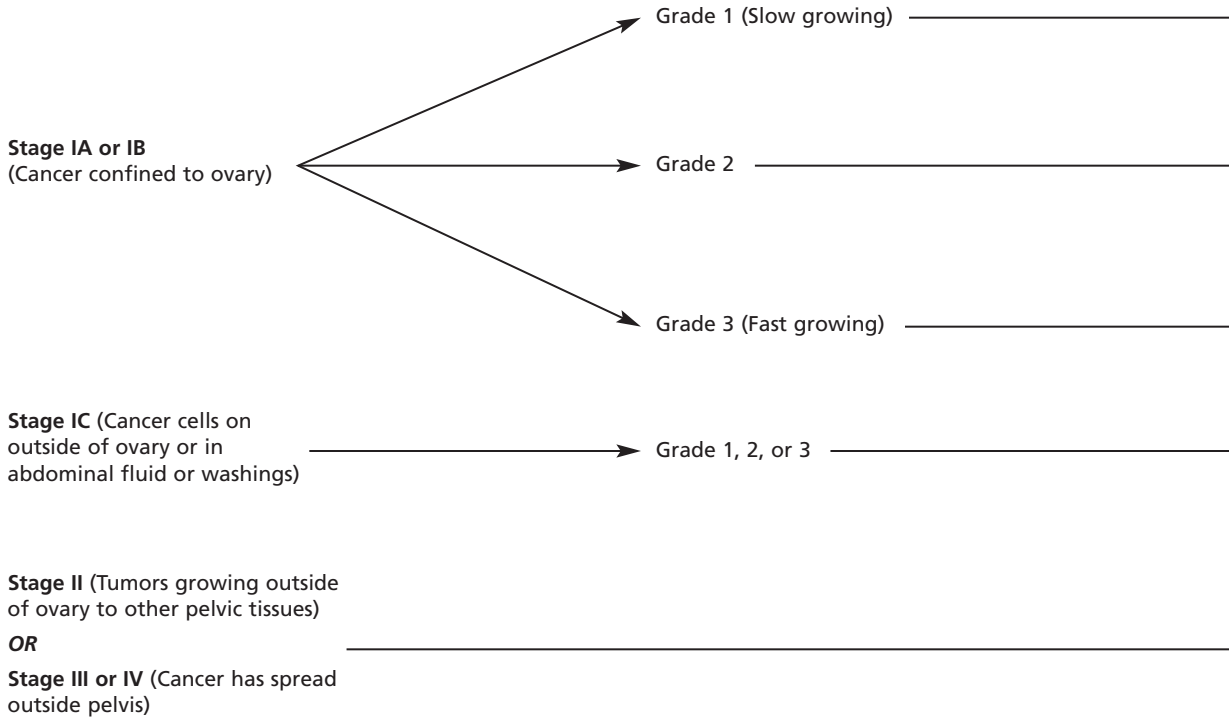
Grade 1 (Slow growing)

Stage IA or IB
(Cancer confined to ovary)

Grade 2

Grade 3 (Fast growing)

Stage IC (Cancer cells on outside of ovary or in abdominal fluid or washings)

Grade 1, 2, or 3

Stage II (Tumors growing outside of ovary to other pelvic tissues)

OR

Stage III or IV (Cancer has spread outside pelvis)